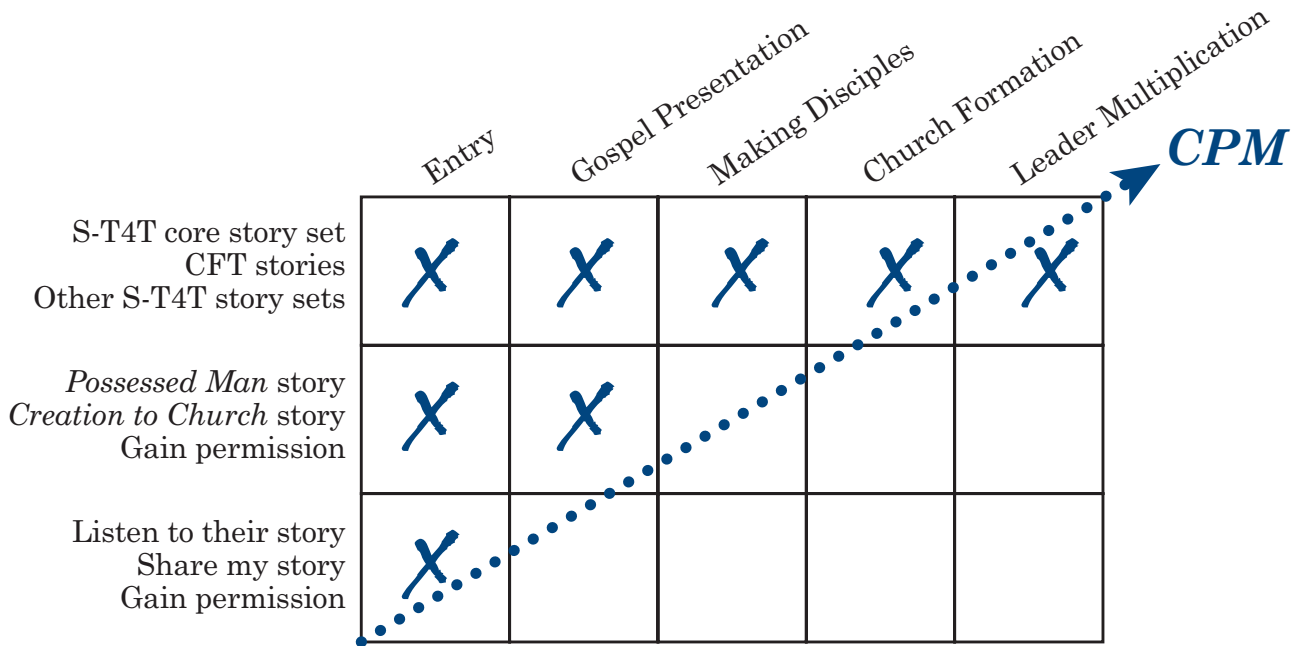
|  | Entry | Gospel Presentation | Making Disciples | Church Formation | Leader Multiplication |
|---|---|---|---|---|---|
| S-T4T core story set<br>CFT stories<br>Other S-T4T story sets | X | X | X | X | X |
| *Possessed Man* story<br>*Creation to Church* story<br>Gain permission | X | X |  |  |  |
| Listen to their story<br>Share my story<br>Gain permission | X |  |  |  |  |

CPM